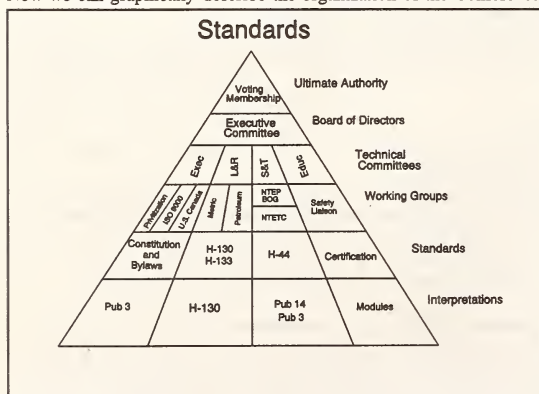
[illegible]

Standards

Voting Membership

Ultimate Authority

Executive Committee

Board of Directors

Exec

L&R

S&T

Educ

Technical Committees

Privatization

ISO 9000

U.S. Canada

Metric

Petroleum

NTEP BOG

NTETC

Safety Liaison

Working Groups

Constitution and Bylaws

H-130 H-133

H-44

Certification

Standards

Pub 3

H-130

Pub 14 Pub 3

Modules

Interpretations